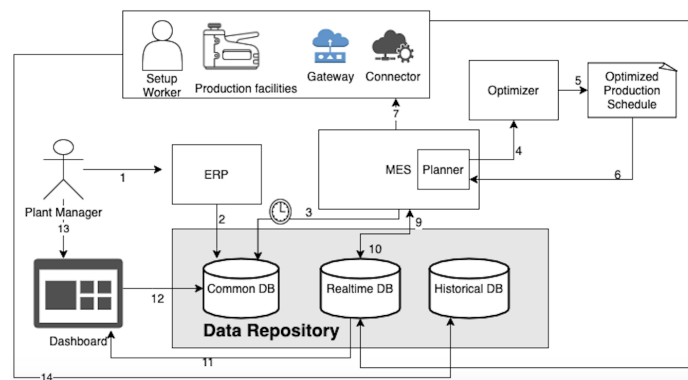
Setup Worker
Production facilities
Gateway
Connector
Optimizer
5
Optimized Production Schedule
7
4
MES
Planner
6
1
ERP
Plant Manager
2
3
9
13
10
12
Common DB
Realtime DB
Historical DB
Data Repository
Dashboard
11
14